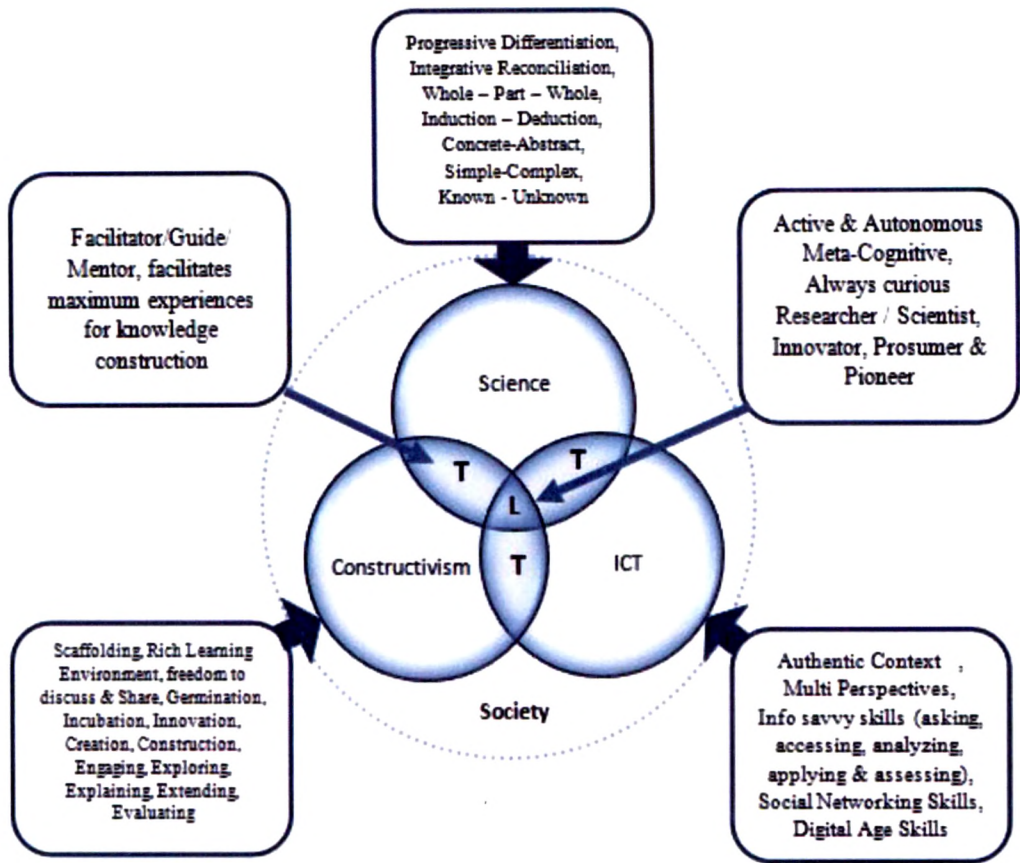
Progressive Differentiation, Integrative Reconciliation, Whole – Part – Whole, Induction – Deduction, Concrete-Abstract, Simple-Complex, Known - Unknown

Facilitator/Guide/ Mentor, facilitates maximum experiences for knowledge construction

Active & Autonomous Meta-Cognitive, Always curious Researcher / Scientist, Innovator, Prosumer & Pioneer

Science

T

T

L

T

Constructivism

ICT

Society

Scaffolding, Rich Learning Environment, freedom to discuss & Share, Germination, Incubation, Innovation, Creation, Construction, Engaging, Exploring, Explaining, Extending, Evaluating

Authentic Context , Multi Perspectives, Info savvy skills (asking, accessing, analyzing, applying & assessing), Social Networking Skills, Digital Age Skills